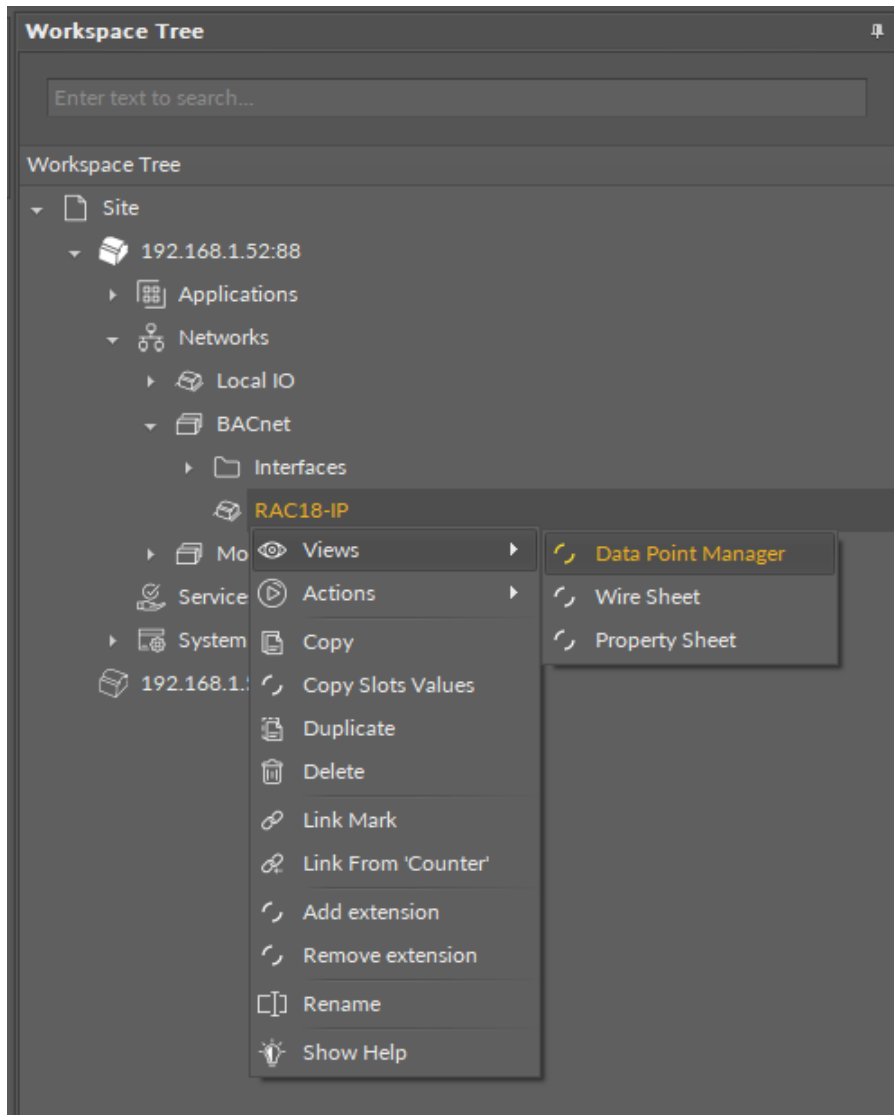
Workspace Tree

Enter text to search...

Workspace Tree

Site
192.168.1.52:88
Applications
Networks
Local IO
BACnet
Interfaces
RAC18-IP
Mo
Service
System
192.168.1.

Views
Actions
Copy
Copy Slots Values
Duplicate
Delete
Link Mark
Link From 'Counter'
Add extension
Remove extension
Rename
Show Help

Data Point Manager
Wire Sheet
Property Sheet